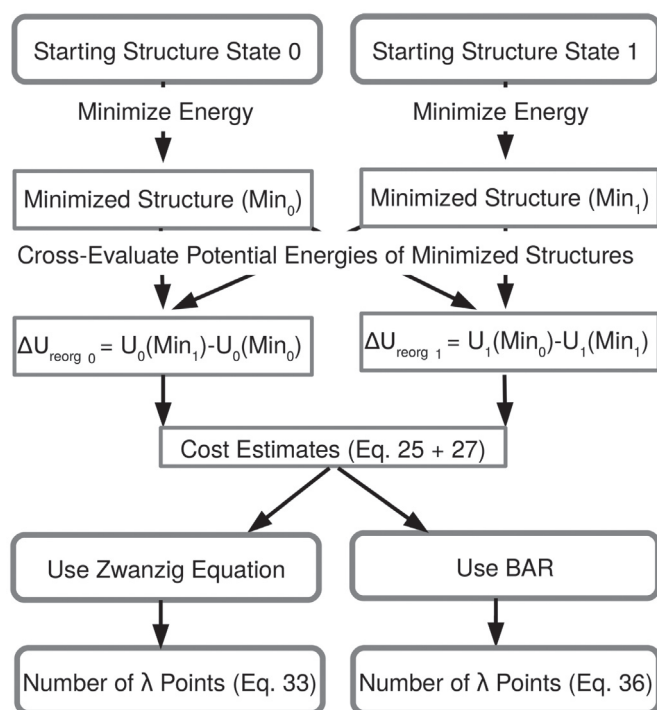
Starting Structure State 0

Starting Structure State 1

Minimize Energy

Minimize Energy

Minimized Structure ($Min_0$)

Minimized Structure ($Min_1$)

Cross-Evaluate Potential Energies of Minimized Structures

$\Delta U_{reorg\ 0} = U_0(Min_1)-U_0(Min_0)$

$\Delta U_{reorg\ 1} = U_1(Min_0)-U_1(Min_1)$

Cost Estimates (Eq. 25 + 27)

Use Zwanzig Equation

Use BAR

Number of $\lambda$ Points (Eq. 33)

Number of $\lambda$ Points (Eq. 36)